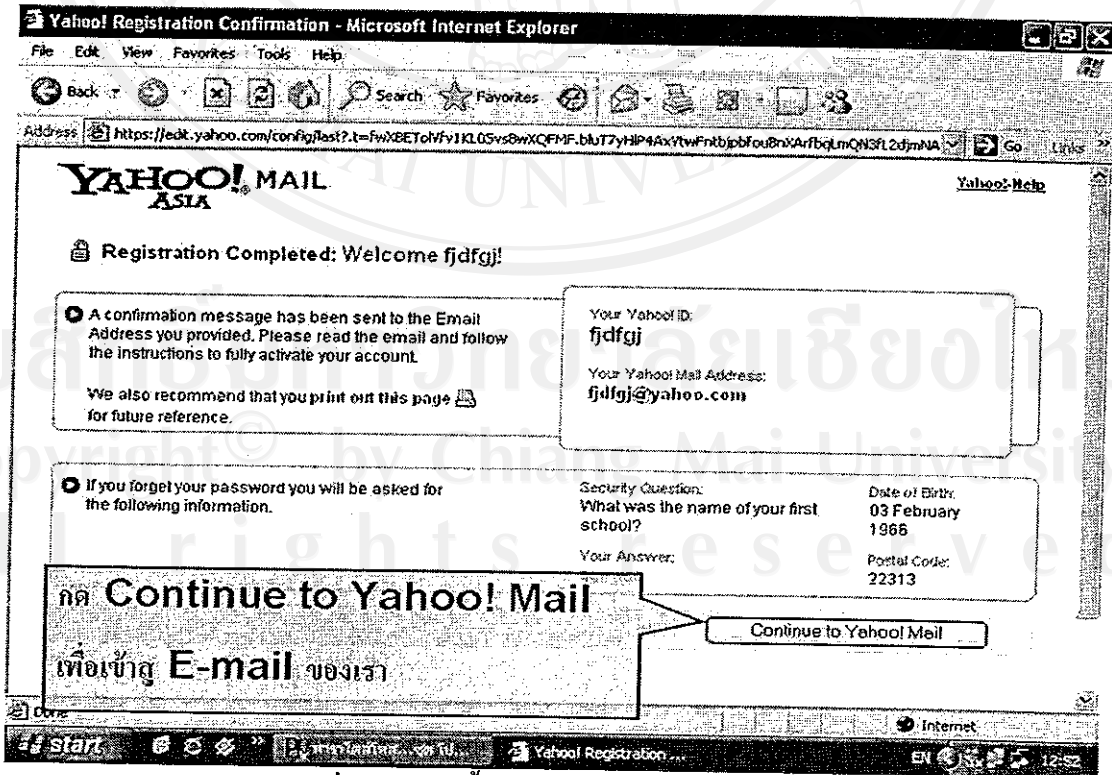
Yahoo! Registration Confirmation - Microsoft Internet Explorer

File Edit View Favorites Tools Help

Back Search Favorites

Address https://edit.yahoo.com/config/last?.t=fwX8ETolVFv1KL0Svs8wXQFMF.bluT7yHlP4AxYtwFntbjpbfou8nXArfbqLmQN3fL2djmNA Go Links

YAHOO! MAIL ASIA

Yahoo! Help

Registration Completed: Welcome fjdfgj!

A confirmation message has been sent to the Email Address you provided. Please read the email and follow the instructions to fully activate your account.

We also recommend that you print out this page for future reference.

Your Yahoo! ID:
fjdfgj

Your Yahoo! Mail Address:
fjdfgj@yahoo.com

If you forget your password you will be asked for the following information.

Security Question:
What was the name of your first school?

Your Answer:

Date of Birth:
03 February 1966

Postal Code:
22313

กด Continue to Yahoo! Mail

เพื่อเข้าสู่ E-mail ของเรา

Continue to Yahoo! Mail

Done

Internet

start

Yahoo! Registration ...

EN 12:52

Copyright© by Chiang Mai University
All rights reserved